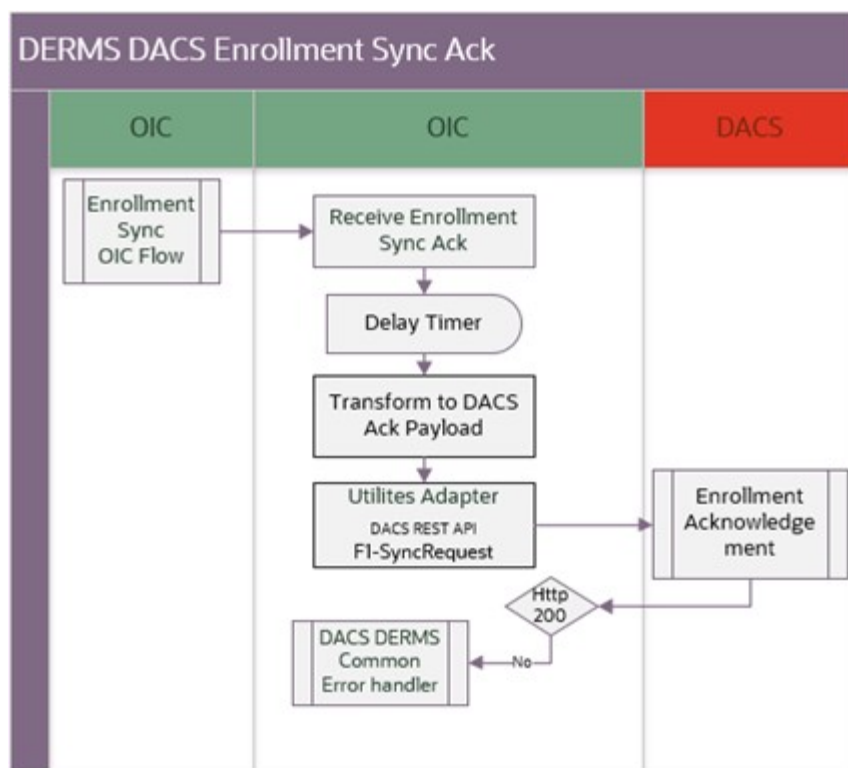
DERMS DACS Enrollment Sync Ack

OIC

OIC

DACS

Enrollment Sync OIC Flow

Receive Enrollment Sync Ack

Delay Timer

Transform to DACS Ack Payload

Utilites Adapter
DACS REST API
F1-SyncRequest

Enrollment Acknowledgement

Http 200

No

DACS DERMS Common Error handler